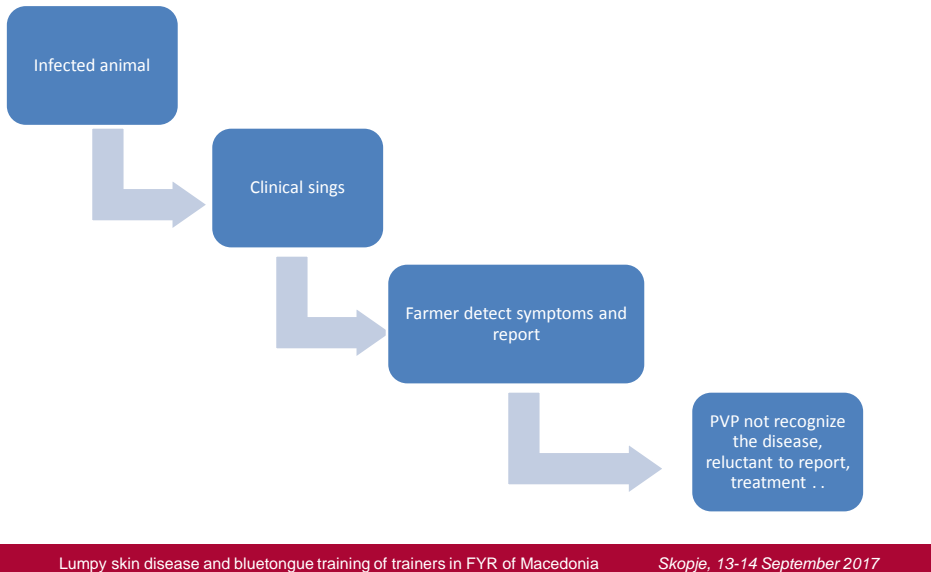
Infected animal

Clinical sings

Farmer detect symptoms and report

PVP not recognize the disease, reluctant to report, treatment . .

Lumpy skin disease and bluetongue training of trainers in FYR of Macedonia

Skopje, 13-14 September 2017